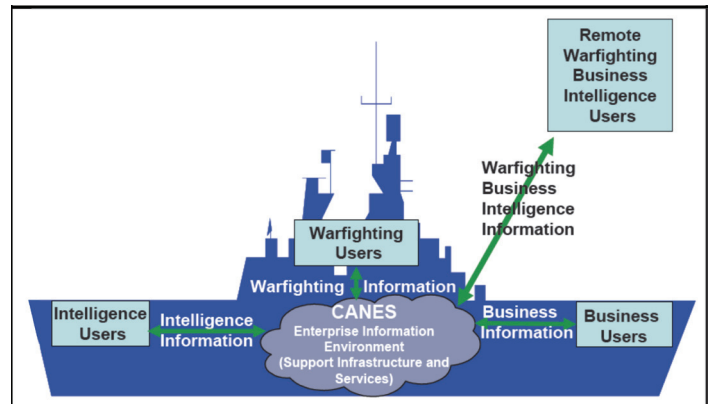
Remote Warfighting Business Intelligence Users

Warfighting Business Intelligence Information

Warfighting Users

Warfighting Information

Intelligence Users

Intelligence Information

CANES
Enterprise Information Environment
(Support Infrastructure and Services)

Business Information

Business Users